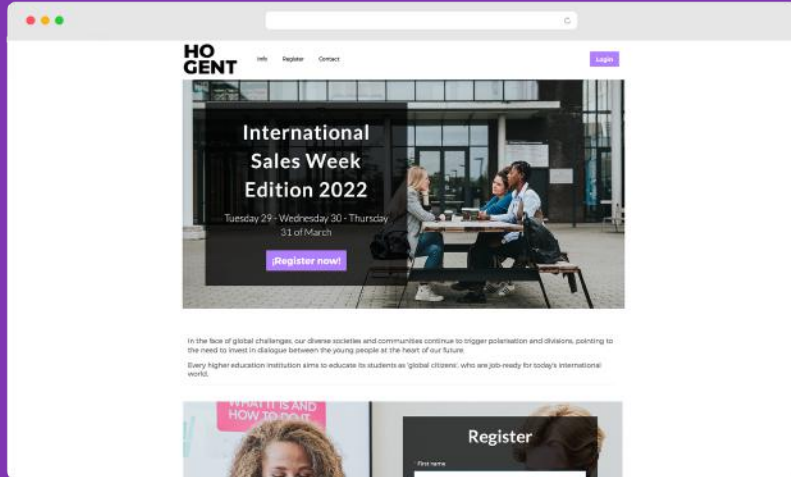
HO GENT

Info Register Contact

Login

International Sales Week Edition 2022

Tuesday 29 - Wednesday 30 - Thursday 31 of March

¡Register now!

In the face of global challenges, our diverse societies and communities continue to trigger polarisation and divisions, pointing to the need to invest in dialogue between the young people at the heart of our future.

Every higher education institution aims to educate its students as 'global citizens', who are job-ready for today's international world.

WHAT IT IS AND HOW TO DO IT

Register

First name